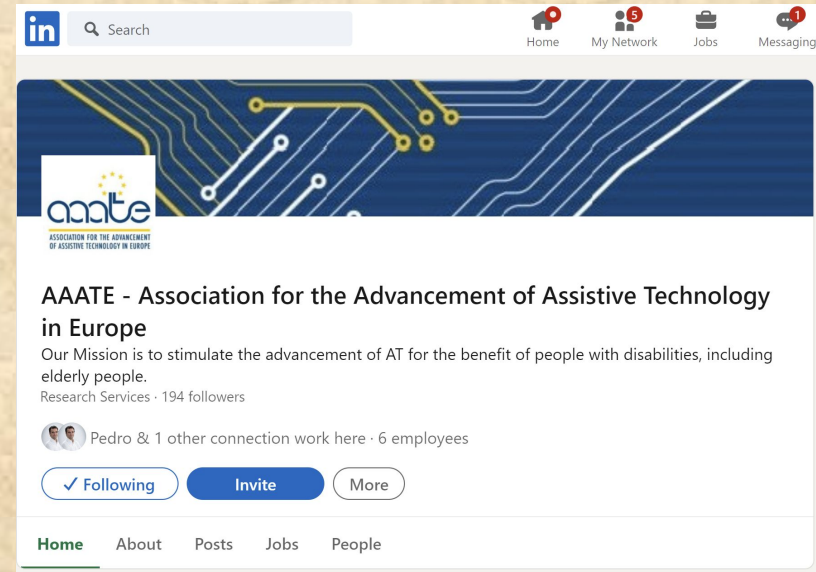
in Search

Home 5 My Network Jobs 1 Messaging

aaate
ASSOCIATION FOR THE ADVANCEMENT OF ASSISTIVE TECHNOLOGY IN EUROPE

AAATE - Association for the Advancement of Assistive Technology in Europe

Our Mission is to stimulate the advancement of AT for the benefit of people with disabilities, including elderly people.

Research Services · 194 followers

Pedro & 1 other connection work here · 6 employees

✓ Following Invite More

Home About Posts Jobs People